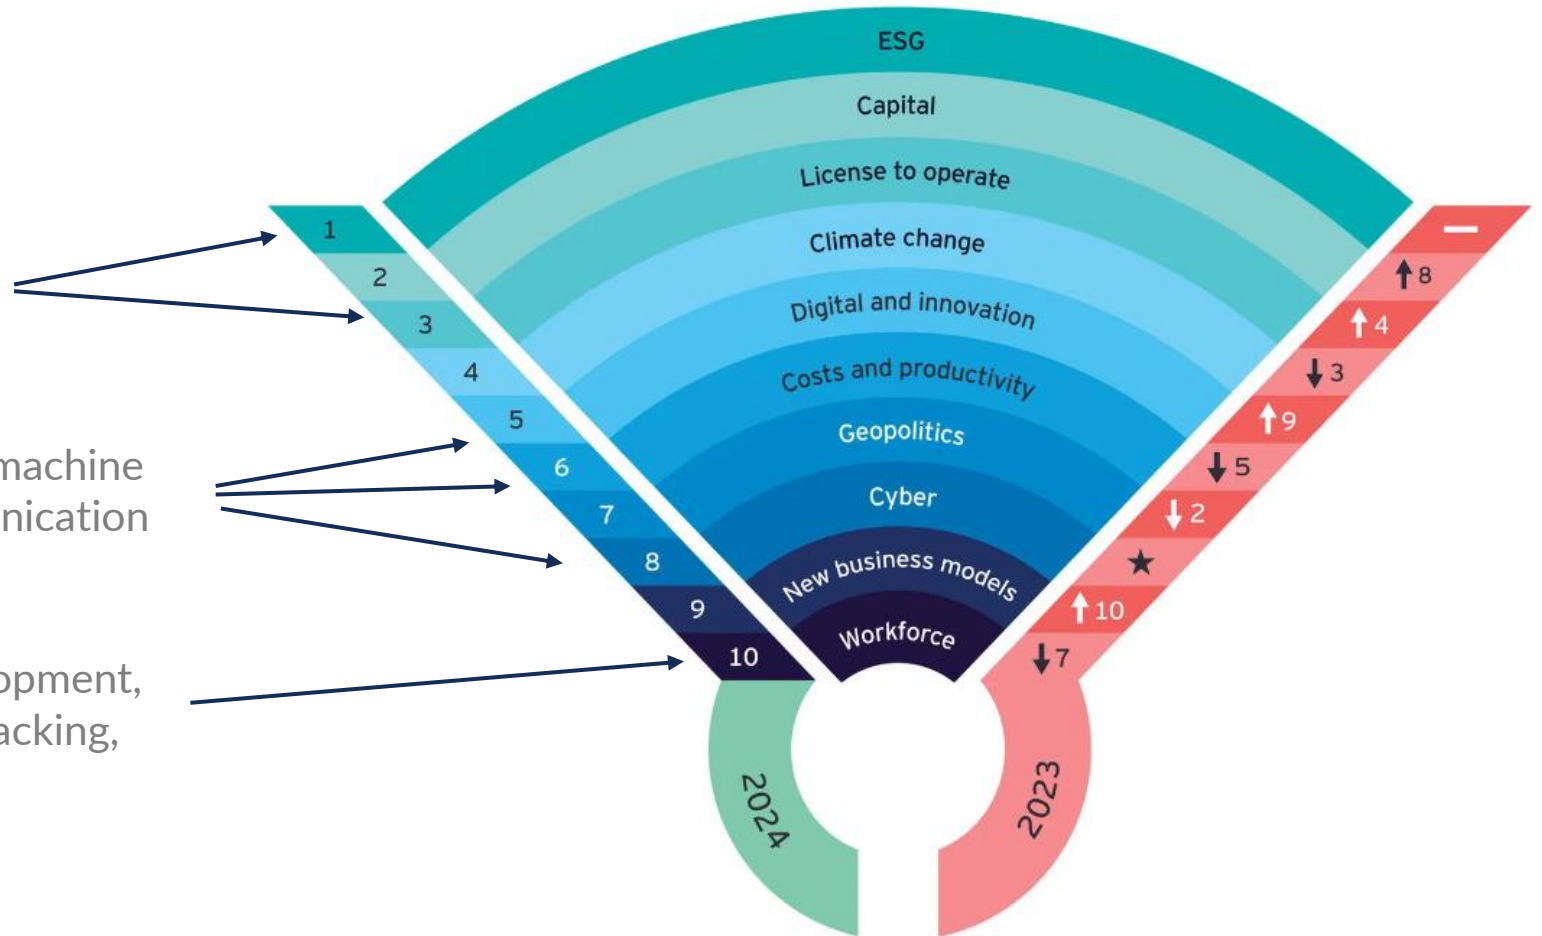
machine
nication

opment,
acking,

1
2
3
4
5
6
7
8
9
10

ESG
Capital
License to operate
Climate change
Digital and innovation
Costs and productivity
Geopolitics
Cyber
New business models
Workforce

—
↑8
↑4
↓3
↑9
↓5
↓2
★
↑10
↓7

2024
2023